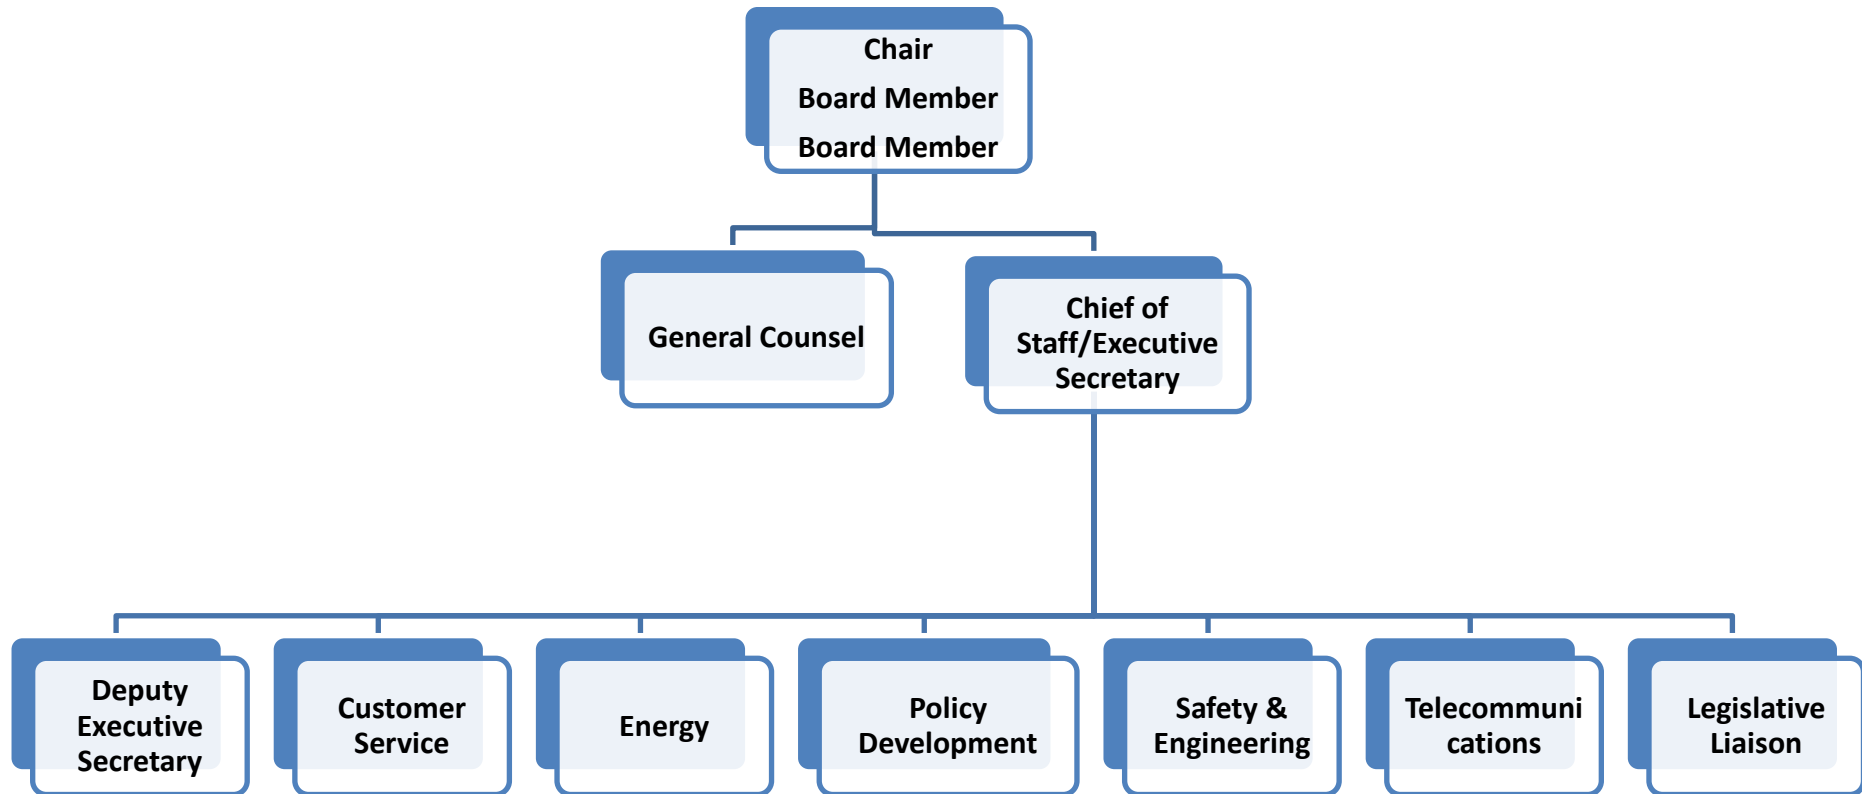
Chair
Board Member
Board Member

General Counsel

Chief of Staff/Executive Secretary

Deputy Executive Secretary

Customer Service

Energy

Policy Development

Safety & Engineering

Telecommuni cations

Legislative Liaison